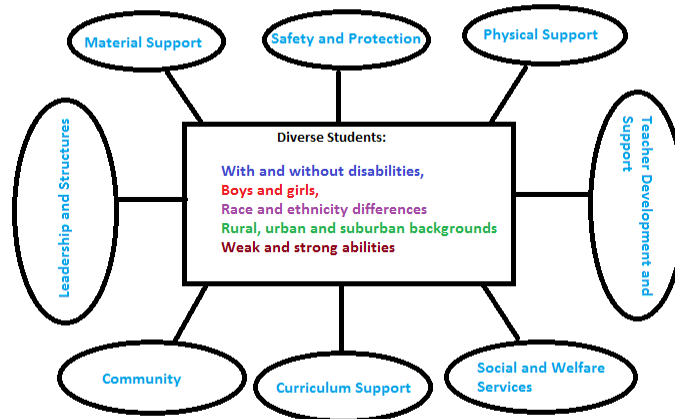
Material Support

Safety and Protection

Physical Support

Leadership and Structures

Diverse Students:

With and without disabilities,
Boys and girls,
Race and ethnicity differences
Rural, urban and suburban backgrounds
Weak and strong abilities

Teacher Development and Support

Community

Curriculum Support

Social and Welfare Services